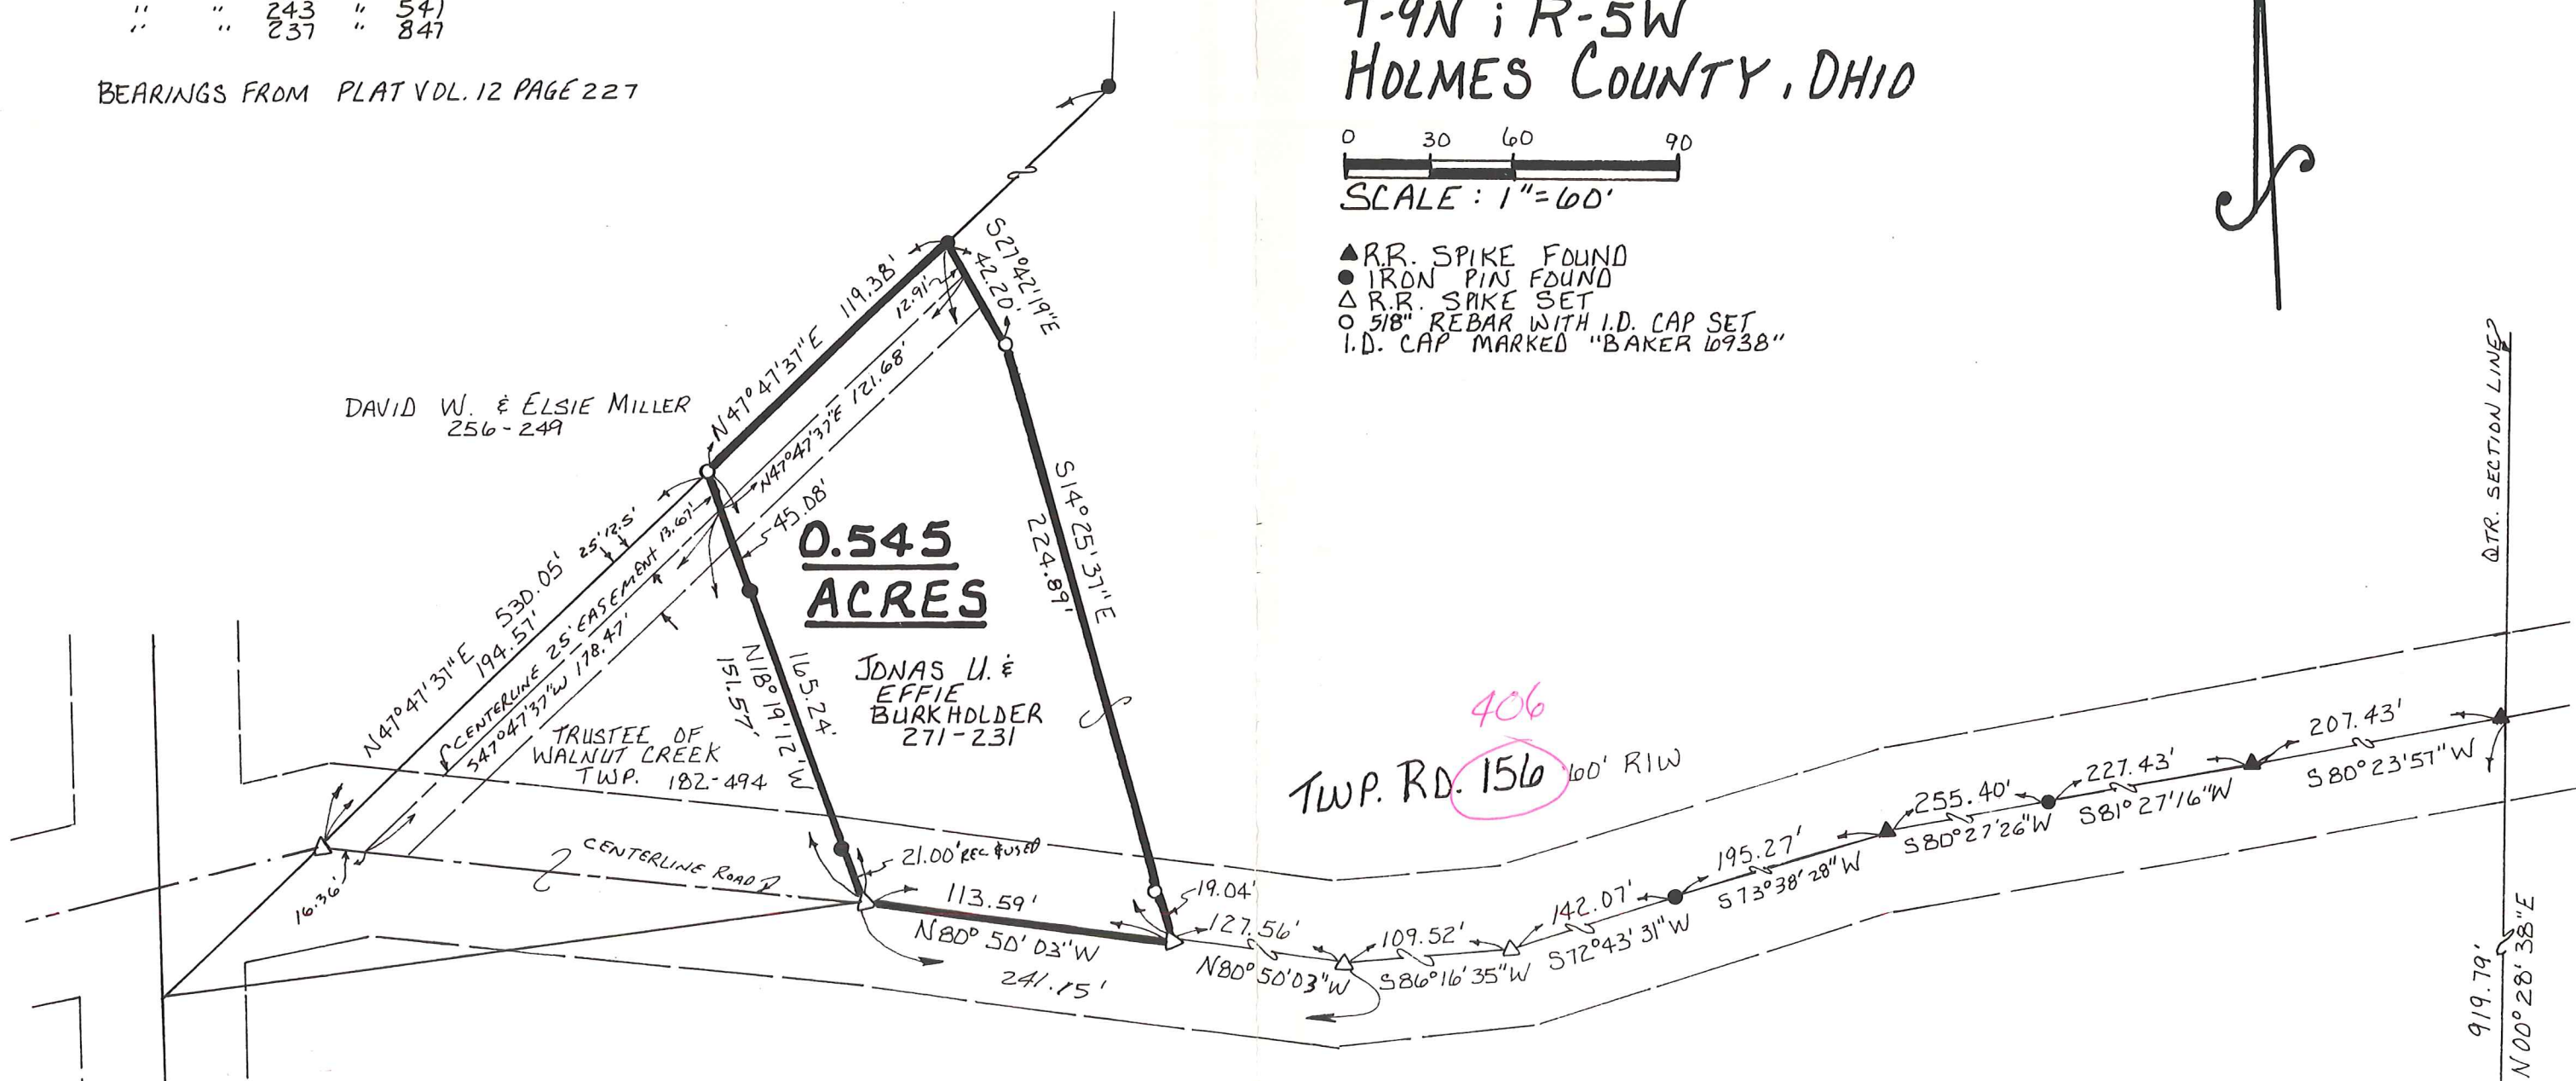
" " 243 " 541
" " 237 " 847

BEARINGS FROM PLAT VOL. 12 PAGE 227

T-9N ; R-5W
HOLMES COUNTY, OHIO

0 30 60 90
SCALE : 1"=60'

▲ R.R. SPIKE FOUND
● IRON PIN FOUND
△ R.R. SPIKE SET
○ 5/8" REBAR WITH I.D. CAP SET
I.D. CAP MARKED "BAKER 6938"

DAVID W. & ELSIE MILLER
256-249

N47°47'37"E 119.38'
12.91'
S27°42'19"E 42.20'
N47°47'37"E 121.68'
N47°47'37"E 13.67'
45.08'
25' 12.5'
N47°47'37"E 530.05'
194.57'
CENTERLINE 25' EASEMENT
S47°47'37"W 178.47'

0.545 ACRES

S14°25'37"E 224.89'

N18°19'12"W 151.57'
165.24'

JONAS U. & EFFIE BURKHOLDER 271-231

TRUSTEE OF WALNUT CREEK TWP. 182-494

CENTERLINE ROAD
21.00' REC. & USED
16.36'
113.59'
N80° 50' 03"W
241.15'
19.04'
127.56'
N80° 50'03"W

406
TWP. RD. 156 60' R/W

109.52'
S86°16'35"W
142.07'
S72°43'31"W
195.27'
S73°38'28"W
255.40'
S80°27'26"W
227.43'
S81°27'16"W
207.43'
S80°23'57"W

QTR. SECTION LINE
919.79'
N00°28'38"E